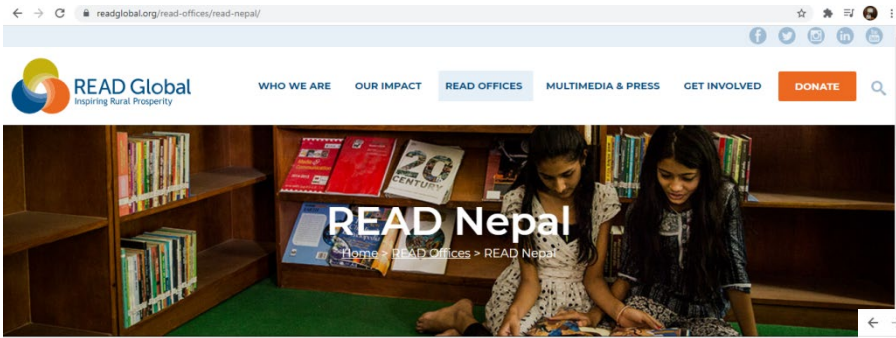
readglobal.org/read-offices/read-nepal/

READ Global
Inspiring Rural Prosperity

WHO WE ARE
OUR IMPACT
READ OFFICES
MULTIMEDIA & PRESS
GET INVOLVED
DONATE

20 CENTURY

READ Nepal
Home > READ Offices > READ Nepal